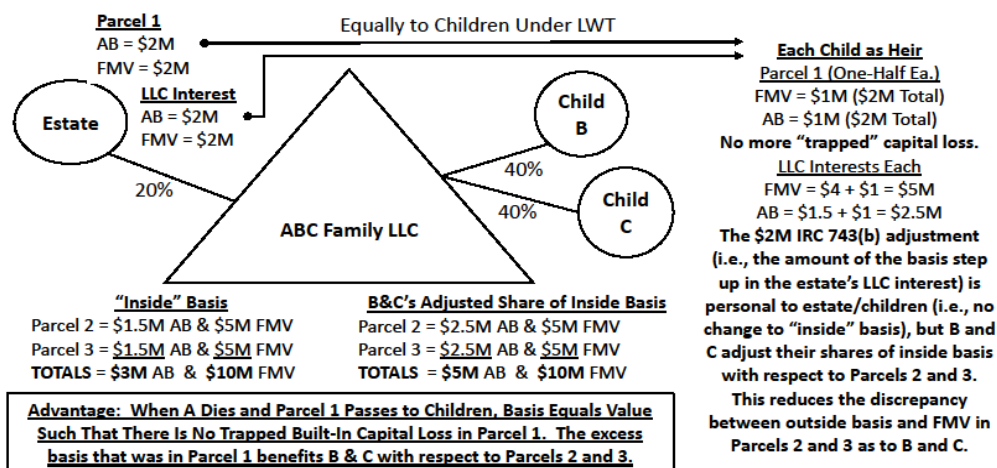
Parcel 1
AB = \$2M
FMV = \$2M

Equally to Children Under LWT

LLC Interest
AB = \$2M
FMV = \$2M

Estate

20%

Child B

40%

Child C

40%

ABC Family LLC

Each Child as Heir
Parcel 1 (One-Half Ea.)
FMV = \$1M (\$2M Total)
AB = \$1M (\$2M Total)
No more "trapped" capital loss.
LLC Interests Each
FMV = \$4 + \$1 = \$5M
AB = \$1.5 + \$1 = \$2.5M
The \$2M IRC 743(b) adjustment (i.e., the amount of the basis step up in the estate's LLC interest) is personal to estate/children (i.e., no change to "inside" basis), but B and C adjust their shares of inside basis with respect to Parcels 2 and 3. This reduces the discrepancy between outside basis and FMV in Parcels 2 and 3 as to B and C.

"Inside" Basis
Parcel 2 = \$1.5M AB & \$5M FMV
Parcel 3 = \$1.5M AB & \$5M FMV
TOTALS = \$3M AB & \$10M FMV

B&C's Adjusted Share of Inside Basis
Parcel 2 = \$2.5M AB & \$5M FMV
Parcel 3 = \$2.5M AB & \$5M FMV
TOTALS = \$5M AB & \$10M FMV

Advantage: When A Dies and Parcel 1 Passes to Children, Basis Equals Value Such That There Is No Trapped Built-In Capital Loss in Parcel 1. The excess basis that was in Parcel 1 benefits B & C with respect to Parcels 2 and 3.